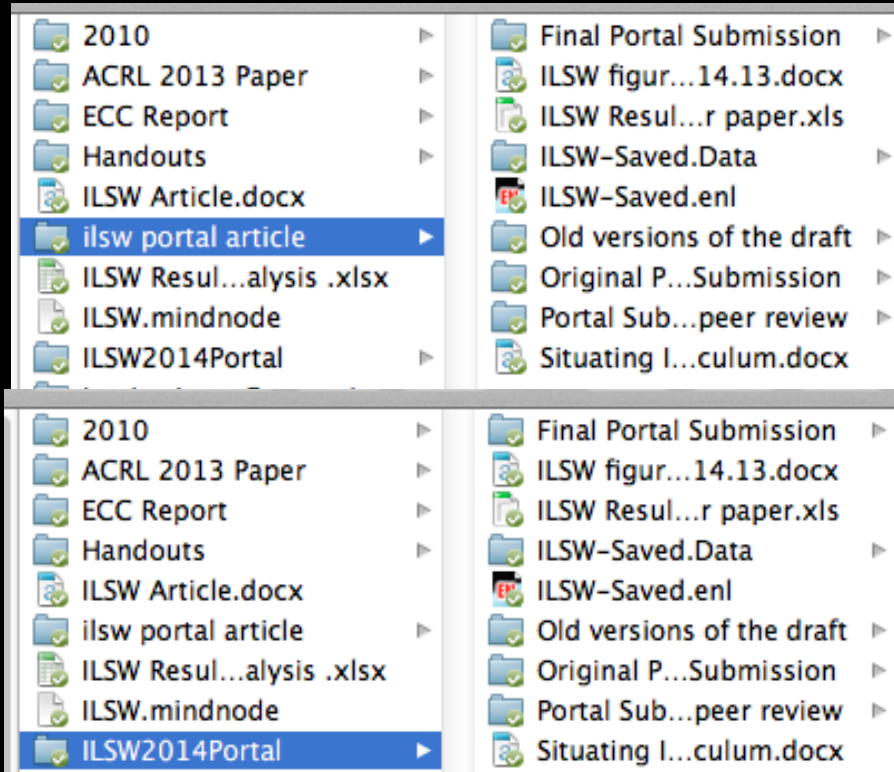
2010
ACRL 2013 Paper
ECC Report
Handouts
ILSW Article.docx
ilsw portal article
ILSW Resul…alysis .xlsx
ILSW.mindnode
ILSW2014Portal

Final Portal Submission
ILSW figur…14.13.docx
ILSW Resul…r paper.xls
ILSW-Saved.Data
ILSW-Saved.enl
Old versions of the draft
Original P…Submission
Portal Sub…peer review
Situating I…culum.docx

2010
ACRL 2013 Paper
ECC Report
Handouts
ILSW Article.docx
ilsw portal article
ILSW Resul…alysis .xlsx
ILSW.mindnode
ILSW2014Portal

Final Portal Submission
ILSW figur…14.13.docx
ILSW Resul…r paper.xls
ILSW-Saved.Data
ILSW-Saved.enl
Old versions of the draft
Original P…Submission
Portal Sub…peer review
Situating I…culum.docx